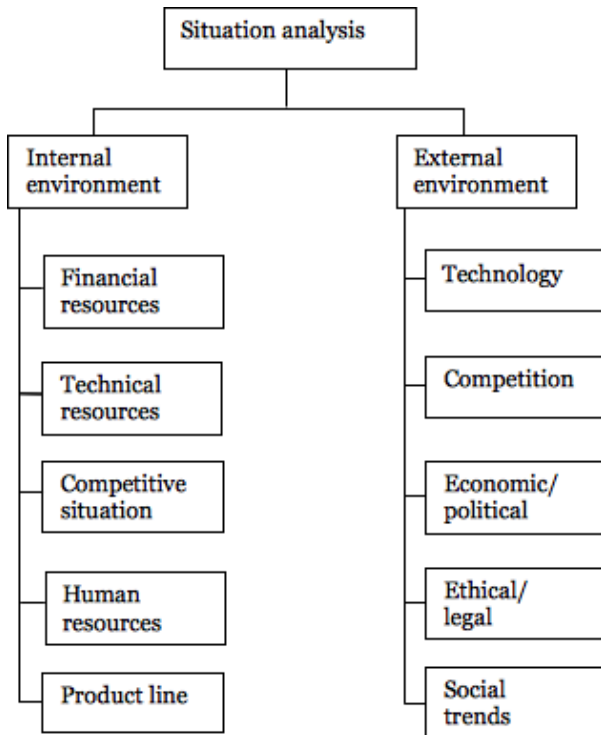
Situation analysis

Internal environment

Financial resources

Technical resources

Competitive situation

Human resources

Product line

External environment

Technology

Competition

Economic/ political

Ethical/ legal

Social trends